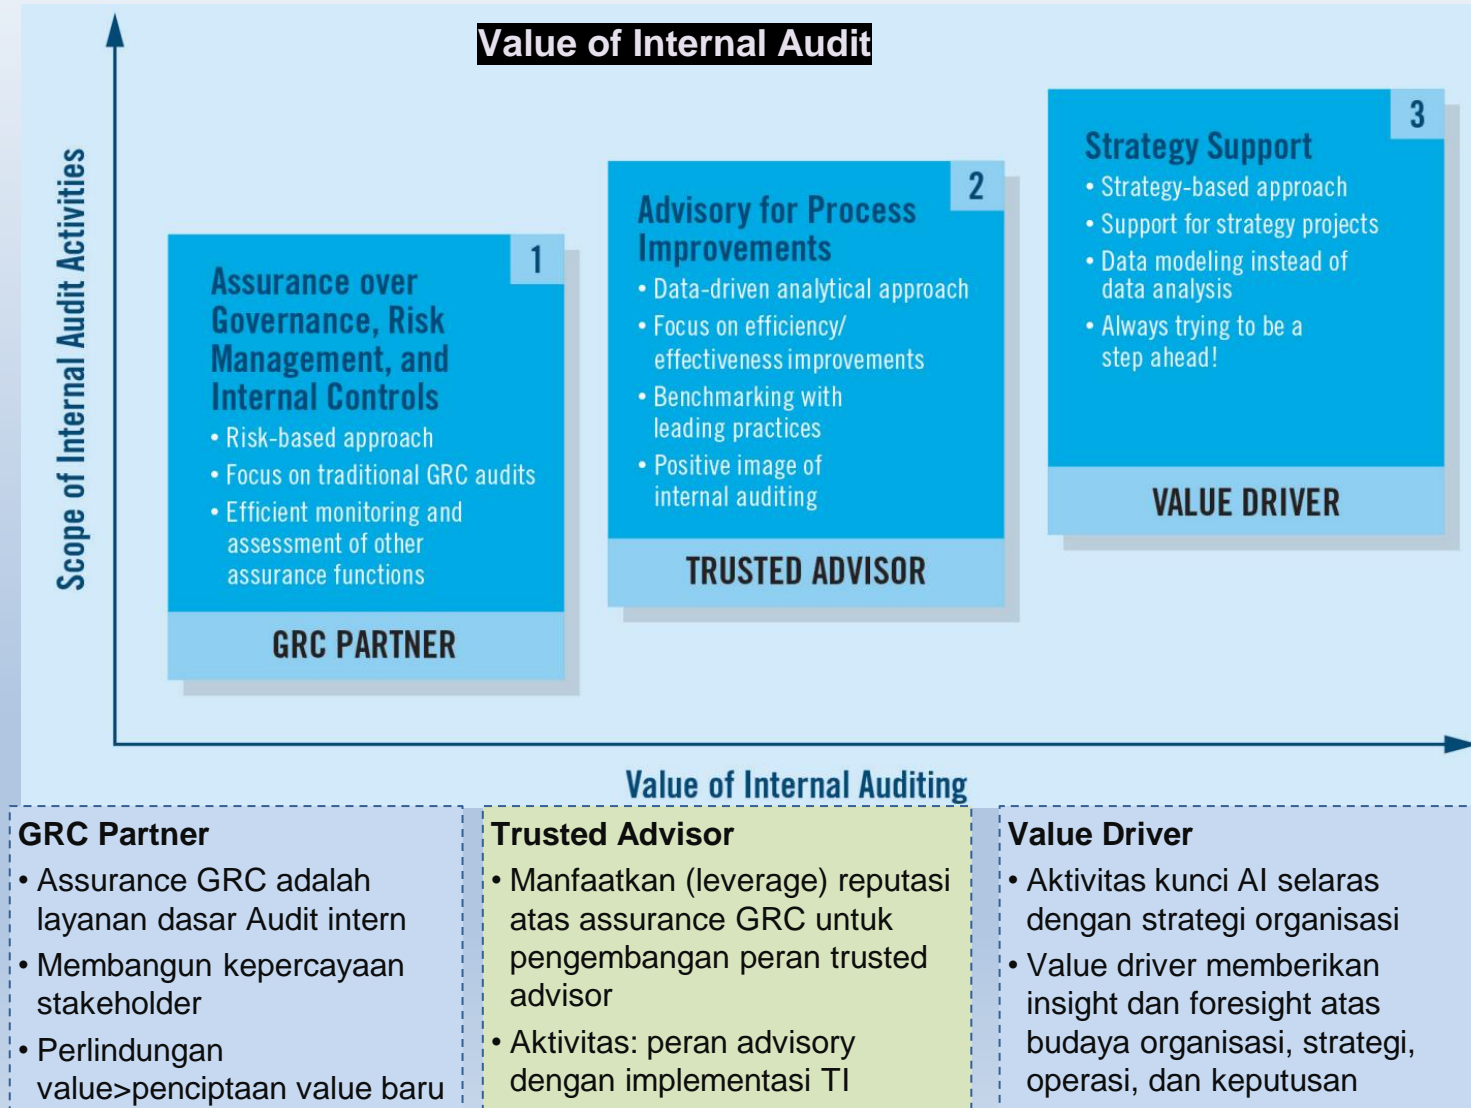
Value of Internal Audit

Scope of Internal Audit Activities

1
Assurance over Governance, Risk Management, and Internal Controls
• Risk-based approach
• Focus on traditional GRC audits
• Efficient monitoring and assessment of other assurance functions

GRC PARTNER

2
Advisory for Process Improvements
• Data-driven analytical approach
• Focus on efficiency/ effectiveness improvements
• Benchmarking with leading practices
• Positive image of internal auditing

TRUSTED ADVISOR

3
Strategy Support
• Strategy-based approach
• Support for strategy projects
• Data modeling instead of data analysis
• Always trying to be a step ahead!

VALUE DRIVER

Value of Internal Auditing

GRC Partner
• Assurance GRC adalah layanan dasar Audit intern
• Membangun kepercayaan stakeholder
• Perlindungan value>penciptaan value baru

Trusted Advisor
• Manfaatkan (leverage) reputasi atas assurance GRC untuk pengembangan peran trusted advisor
• Aktivitas: peran advisory dengan implementasi TI

Value Driver
• Aktivitas kunci AI selaras dengan strategi organisasi
• Value driver memberikan insight dan foresight atas budaya organisasi, strategi, operasi, dan keputusan